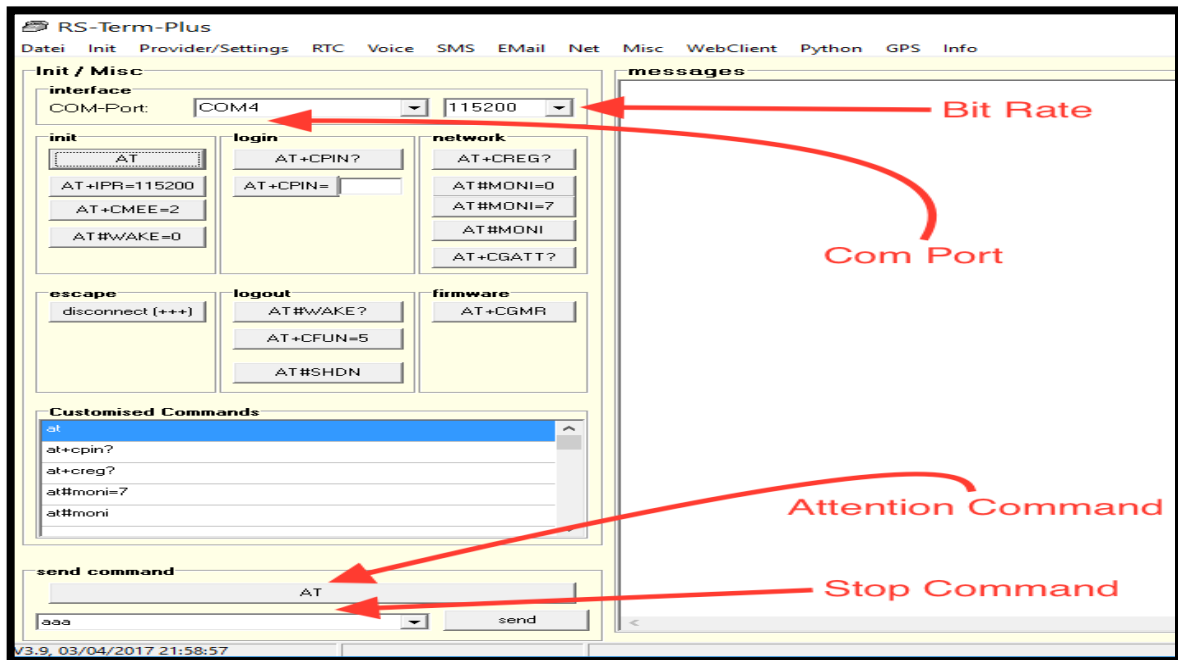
RS-Term-Plus

Datei Init Provider/Settings RTC Voice SMS EMail Net Misc WebClient Python GPS Info

Init / Misc

interface

COM-Port: COM4 115200

Bit Rate

messages

init

AT

AT+IPR=115200

AT+CMEE=2

AT#WAKE=0

login

AT+CPIN?

AT+CPIN=

network

AT+CREG?

AT#MONI=0

AT#MONI=7

AT#MONI

AT+CGATT?

Com Port

escape

disconnect (+++)

logout

AT#WAKE?

AT+CFUN=5

AT#SHDN

firmware

AT+CGMR

Customised Commands

at

at+cpin?

at+creg?

at#moni=7

at#moni

Attention Command

send command

AT

Stop Command

aaa

send

V3.9, 03/04/2017 21:58:57